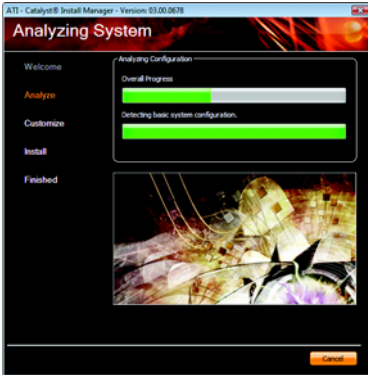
ATI - Catalyst® Install Manager - Version: 03.00.0678

Analyzing System

Welcome

Analyze

Customize

Install

Finished

Analyzing Configuration

Overall Progress

Detecting basic system configuration.

Cancel